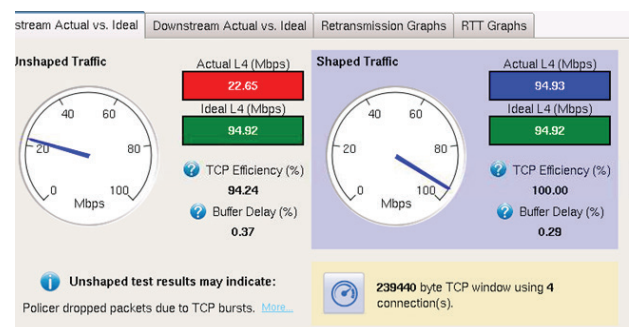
stream Actual vs. Ideal | Downstream Actual vs. Ideal | Retransmission Graphs | RTT Graphs

Unshaped Traffic

40 60
20 80
0 100
Mbps

Actual L4 (Mbps)
22.65
Ideal L4 (Mbps)
94.92
TCP Efficiency (%)
94.24
Buffer Delay (%)
0.37

Shaped Traffic

40 60
20 80
0 100
Mbps

Actual L4 (Mbps)
94.93
Ideal L4 (Mbps)
94.92
TCP Efficiency (%)
100.00
Buffer Delay (%)
0.29

Unshaped test results may indicate:
Policer dropped packets due to TCP bursts. More...

239440 byte TCP window using 4 connection(s).